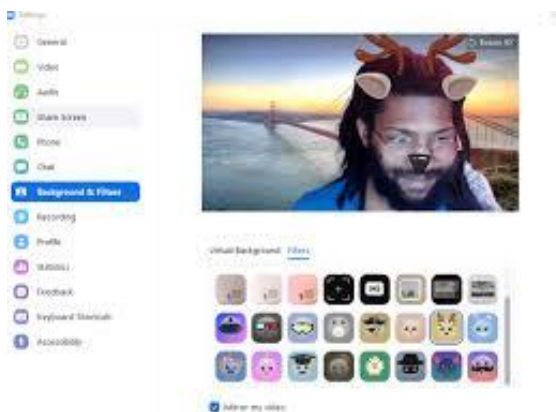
Settings

General

Video

Audio

Share Screen

Phone

Chat

Background & Filter

Recording

Profile

Statistics

Feedback

Keyboard Shortcuts

Accessibility

Zoom 3D

Virtual Background Filters

Mirror my video